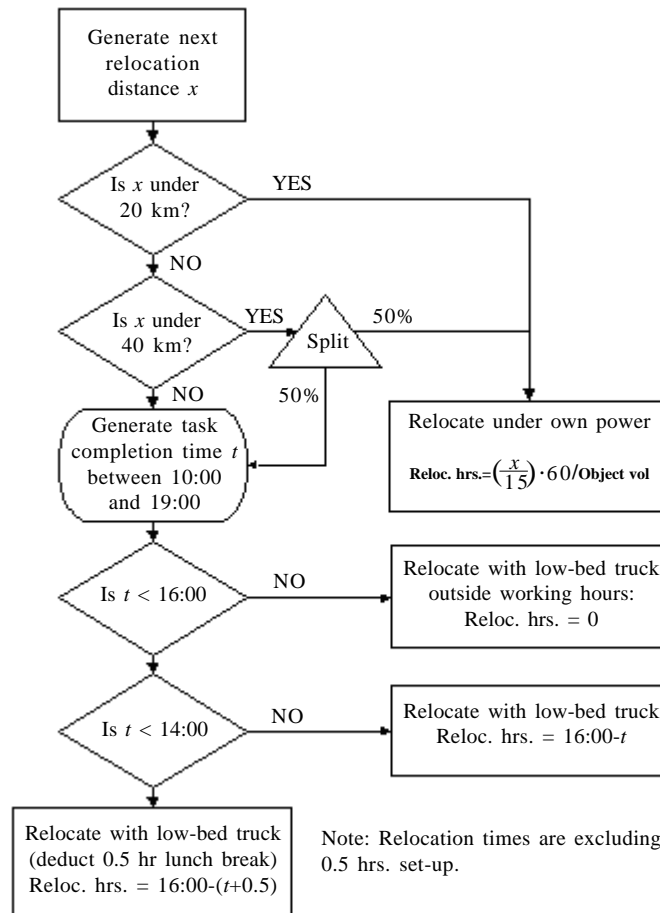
Generate next relocation distance $x$

Is $x$ under 20 km?

YES

NO

Is $x$ under 40 km?

YES

Split

50%

50%

NO

Generate task completion time $t$ between 10:00 and 19:00

Relocate under own power

Reloc. hrs.=$\left(\frac{x}{15}\right) \cdot 60$/Object vol

Is $t$ < 16:00

NO

Relocate with low-bed truck outside working hours: Reloc. hrs. = 0

Is $t$ < 14:00

NO

Relocate with low-bed truck Reloc. hrs. = 16:00-$t$

Relocate with low-bed truck (deduct 0.5 hr lunch break) Reloc. hrs. = 16:00-($t$+0.5)

Note: Relocation times are excluding 0.5 hrs. set-up.